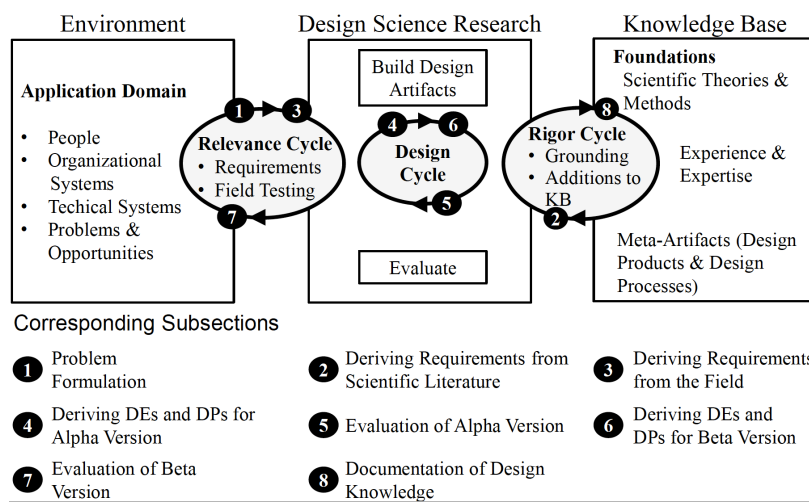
Environment

Design Science Research

Knowledge Base

Application Domain

- People
- Organizational Systems
- Techical Systems
- Problems & Opportunities

1 3

Relevance Cycle
- Requirements
- Field Testing

7

Build Design Artifacts

4 6

Design Cycle

5

Evaluate

8

Rigor Cycle
- Grounding
- Additions to KB

2

Foundations
Scientific Theories & Methods

Experience & Expertise

Meta-Artifacts (Design Products & Design Processes)

Corresponding Subsections

1 Problem Formulation

2 Deriving Requirements from Scientific Literature

3 Deriving Requirements from the Field

4 Deriving DEs and DPs for Alpha Version

5 Evaluation of Alpha Version

6 Deriving DEs and DPs for Beta Version

7 Evaluation of Beta Version

8 Documentation of Design Knowledge